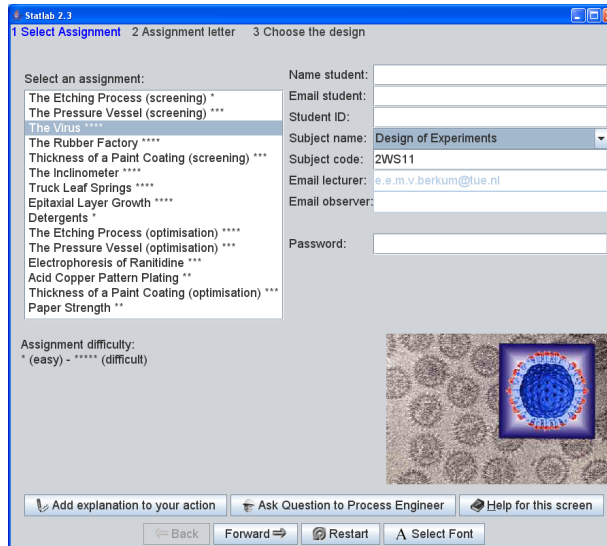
Statlab 2.3

1 Select Assignment   2 Assignment letter   3 Choose the design

Select an assignment:

The Etching Process (screening) *
The Pressure Vessel (screening) ***
The Virus ****
The Rubber Factory ****
Thickness of a Paint Coating (screening) ***
The Inclinometer ****
Truck Leaf Springs ****
Epitaxial Layer Growth ****
Detergents *
The Etching Process (optimisation) ****
The Pressure Vessel (optimisation) ***
Electrophoresis of Ranitidine ***
Acid Copper Pattern Plating **
Thickness of a Paint Coating (optimisation) ***
Paper Strength **

Name student:
Email student:
Student ID:
Subject name: Design of Experiments
Subject code: 2WS11
Email lecturer: e.e.m.v.berkum@tue.nl
Email observer:

Password:

Assignment difficulty:
* (easy) - ***** (difficult)

Add explanation to your action   Ask Question to Process Engineer   Help for this screen

Back   Forward   Restart   A Select Font